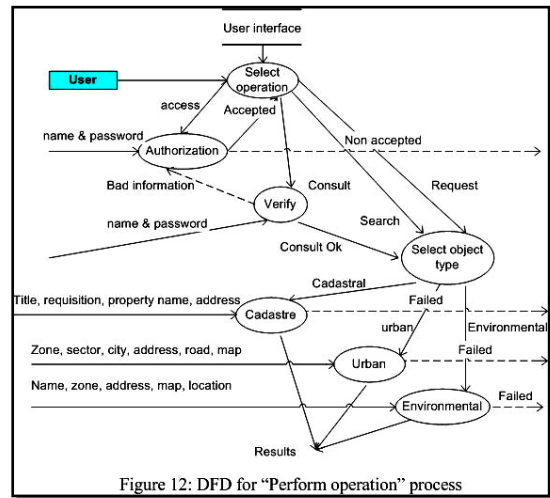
User interface

User

Select operation

access

Accepted

name & password

Authorization

Non accepted

Bad information

Consult

Request

Verify

name & password

Search

Consult Ok

Select object type

Cadastral

Title, requisition, property name, address

Cadastre

Failed

urban

Environmental

Zone, sector, city, address, road, map

Urban

Failed

Name, zone, address, map, location

Environmental

Failed

Results

Figure 12: DFD for "Perform operation" process